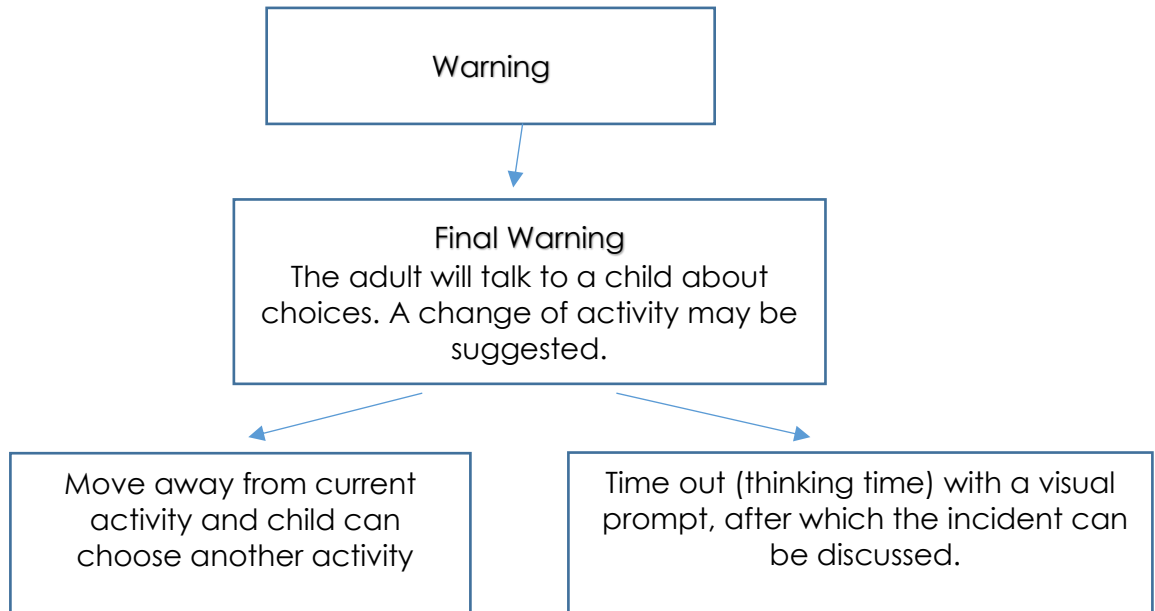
Warning

Final Warning
The adult will talk to a child about choices. A change of activity may be suggested.

Move away from current activity and child can choose another activity

Time out (thinking time) with a visual prompt, after which the incident can be discussed.